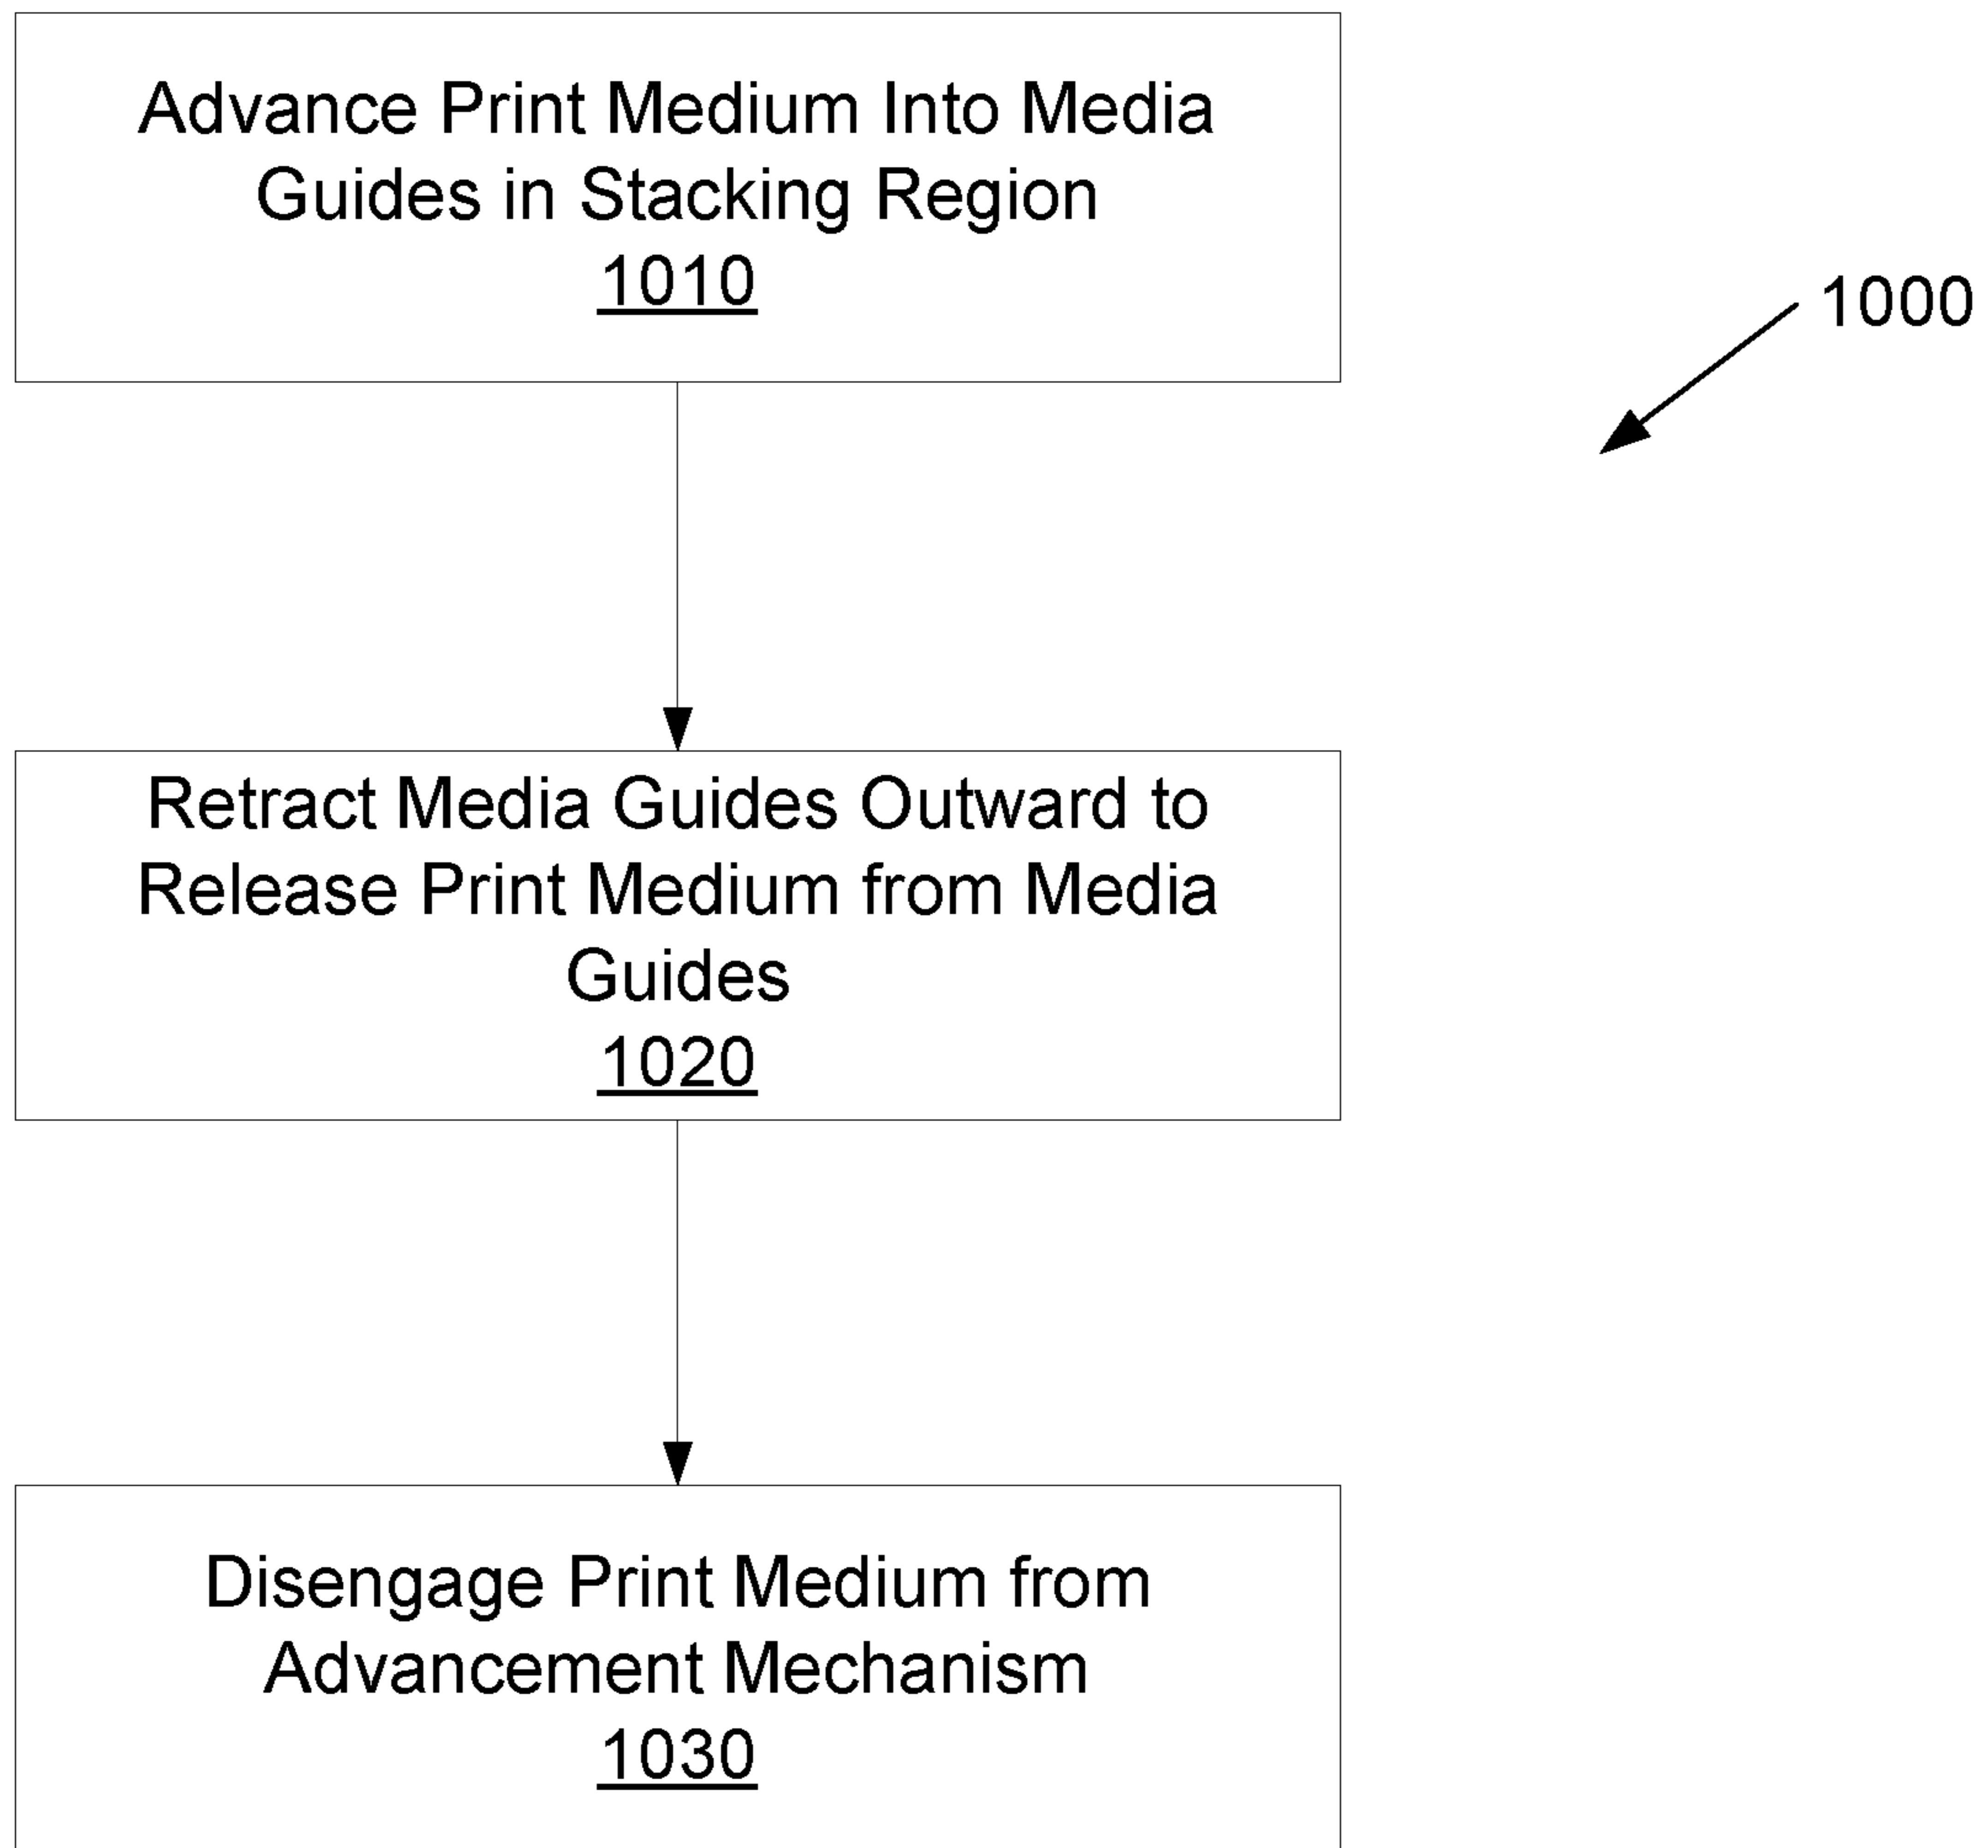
Advance Print Medium Into Media Guides in Stacking Region
1010

1000

Retract Media Guides Outward to Release Print Medium from Media Guides
1020

Disengage Print Medium from Advancement Mechanism
1030